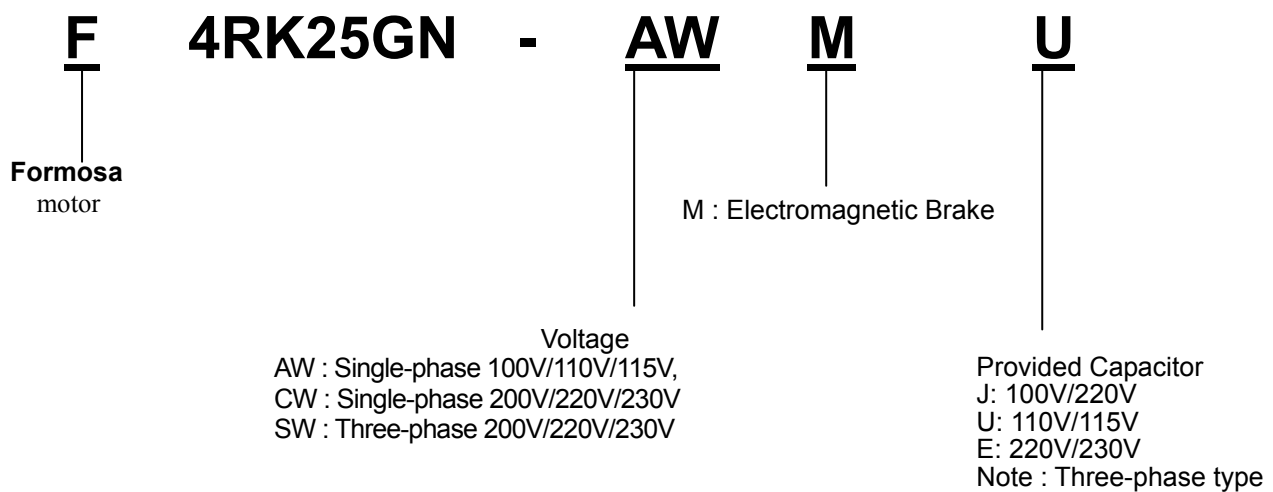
F 4RK25GN - AW M U

Formosa
motor

M : Electromagnetic Brake

Voltage
AW : Single-phase 100V/110V/115V,
CW : Single-phase 200V/220V/230V
SW : Three-phase 200V/220V/230V

Provided Capacitor
J: 100V/220V
U: 110V/115V
E: 220V/230V
Note : Three-phase type